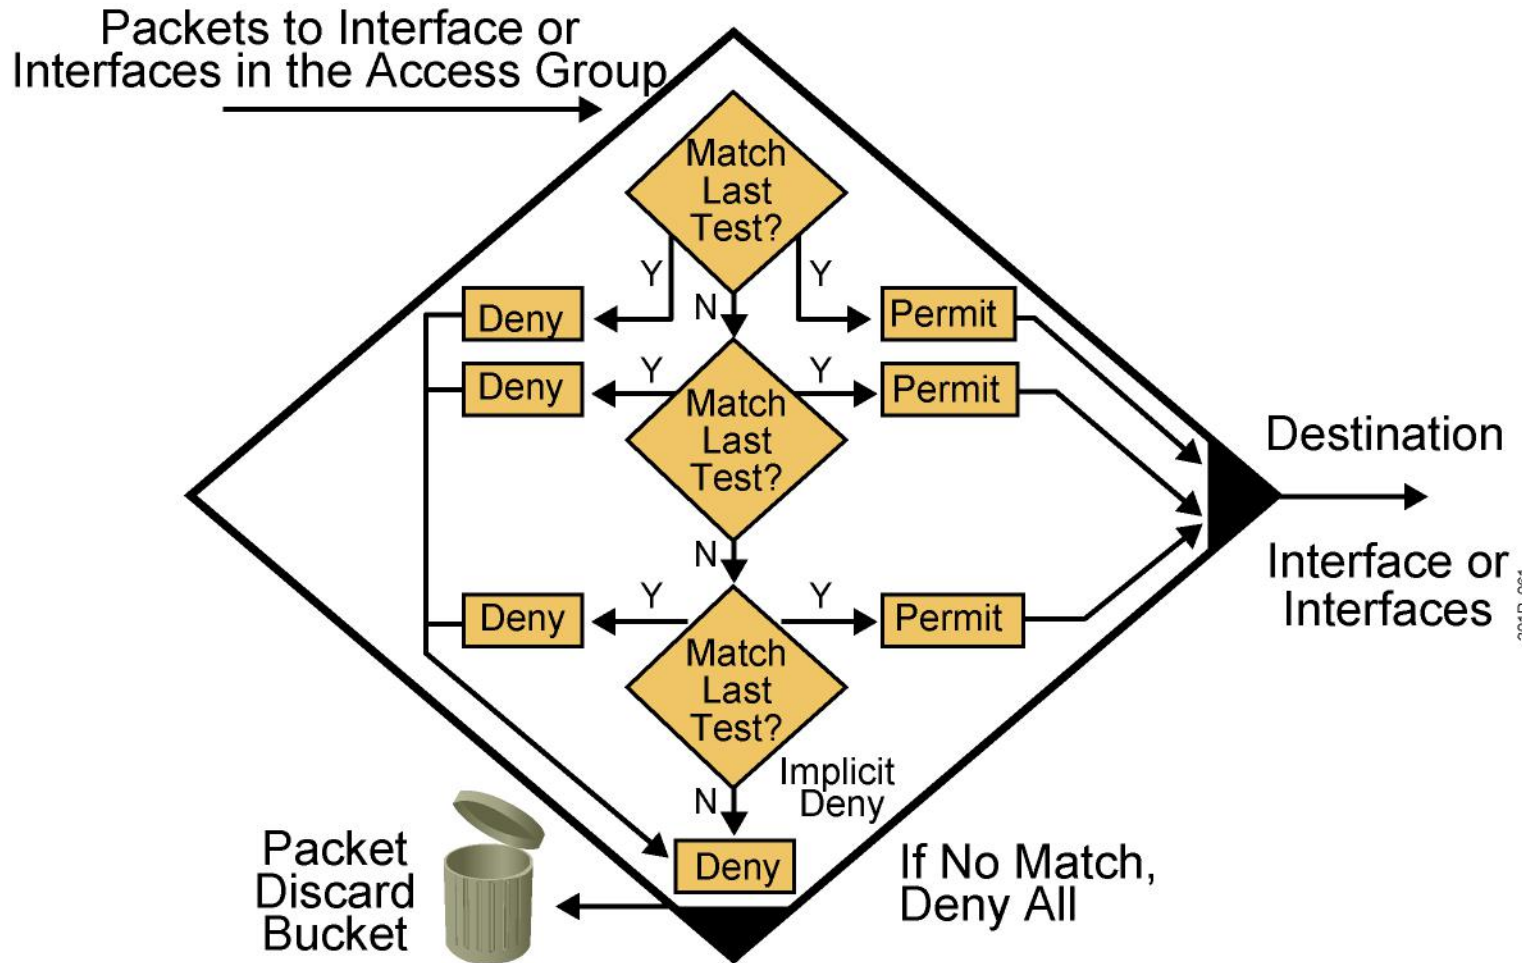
Packets to Interface or Interfaces in the Access Group

Match Last Test?

Y

Y

N

Deny

Permit

Y

Y

Deny

Match Last Test?

Permit

Destination

N

Y

Y

Deny

Permit

Interface or Interfaces

Match Last Test?

Implicit Deny

N

Deny

Packet Discard Bucket

If No Match, Deny All